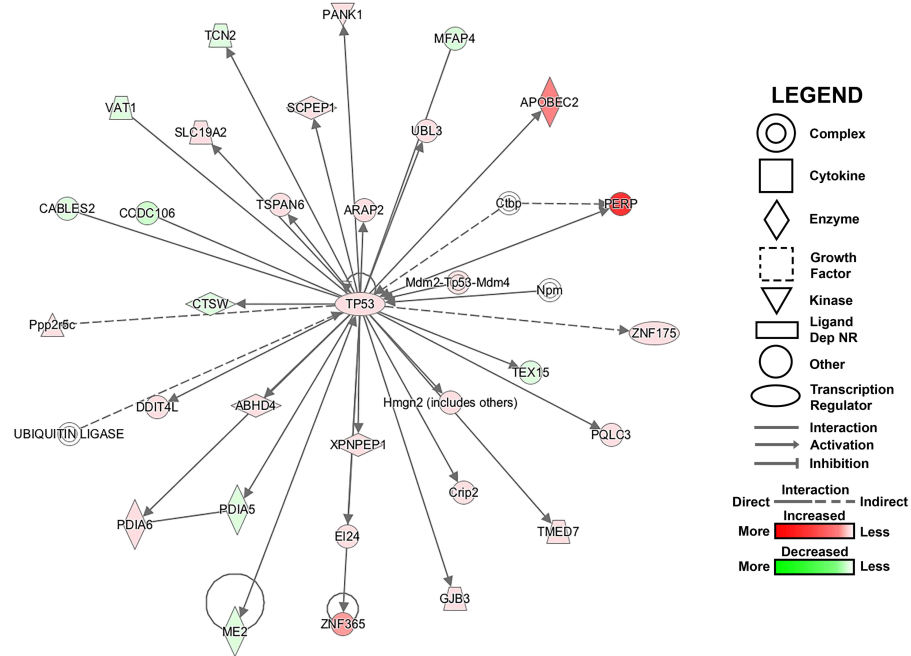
PANK1
TCN2
MFAP4
VAT1
SCPEP1
APOBEC2
SLC19A2
UBL3
CABLES2
CCDC106
TSPAN6
ARAP2
Ctbp
PERP
Mdm2-Tp53-Mdm4
Npm
CTSW
TP53
Ppp2r5c
ZNF175
TEX15
DDIT4L
ABHD4
Hmgn2 (includes others)
PQLC3
UBIQUITIN LIGASE
XPNPEP1
Crip2
PDIA6
PDIA5
TMED7
EI24
GJB3
ME2
ZNF365

LEGEND
Complex
Cytokine
Enzyme
Growth Factor
Kinase
Ligand Dep NR
Other
Transcription Regulator
Interaction
Activation
Inhibition
Interaction
Direct
Indirect
Increased
More
Less
Decreased
More
Less